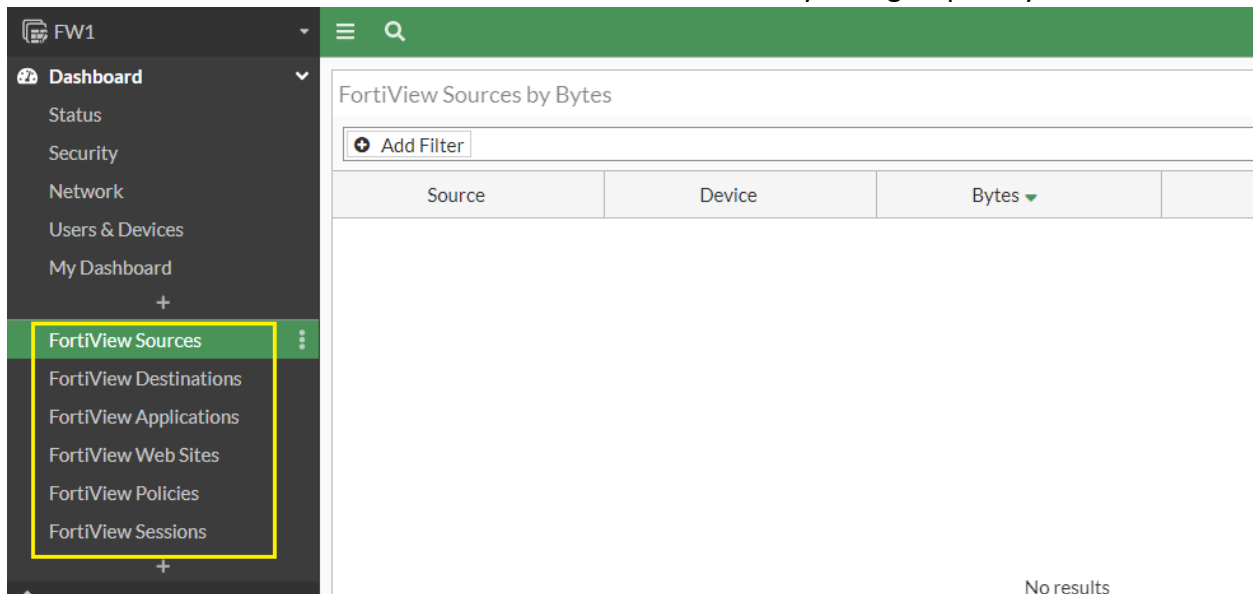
FW1

Dashboard

Status

Security

Network

Users & Devices

My Dashboard

+

FortiView Sources

FortiView Destinations

FortiView Applications

FortiView Web Sites

FortiView Policies

FortiView Sessions

+

FortiView Sources by Bytes

Add Filter

| Source | Device | Bytes | |
|---|---|---|---|

No results